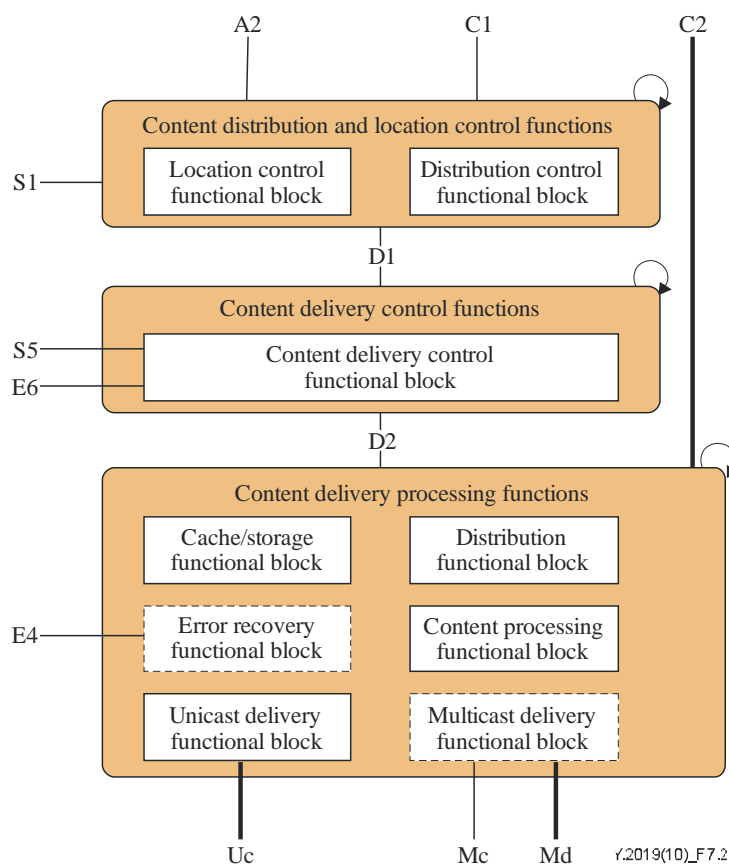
A2
C1
C2

Content distribution and location control functions

S1

Location control functional block

Distribution control functional block

D1

Content delivery control functions

S5
E6

Content delivery control functional block

D2

Content delivery processing functions

Cache/storage functional block

Distribution functional block

E4

Error recovery functional block

Content processing functional block

Unicast delivery functional block

Multicast delivery functional block

Uc
Mc
Md

Y.2019(10)_F7.2